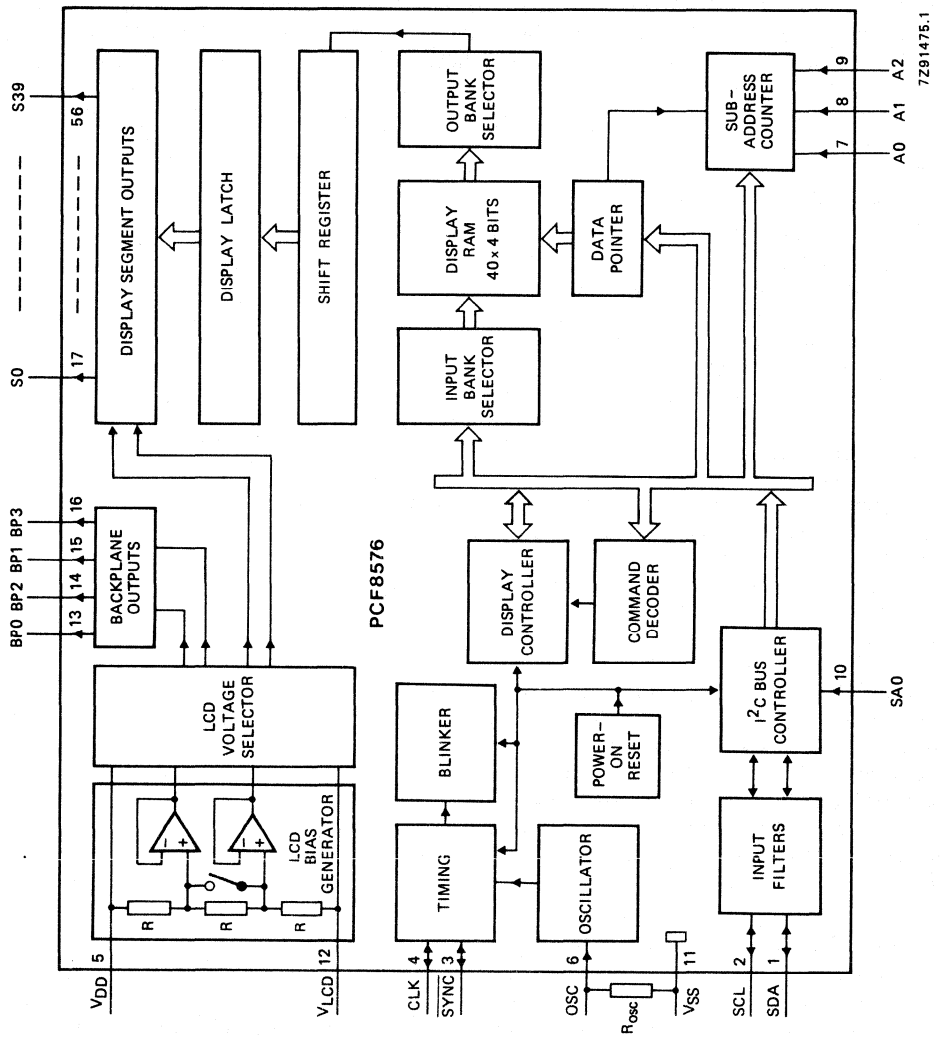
7Z91475.1

S39
56
S0
17
DISPLAY SEGMENT OUTPUTS
DISPLAY LATCH
SHIFT REGISTER
OUTPUT BANK SELECTOR
DISPLAY RAM 40 x 4 BITS
INPUT BANK SELECTOR
DATA POINTER
SUB-ADDRESS COUNTER
A2 9
A1 8
A0 7

BP0 13
BP2 14
BP1 15
BP3 16
BACKPLANE OUTPUTS
PCF8576
DISPLAY CONTROLLER
COMMAND DECODER
LCD VOLTAGE SELECTOR
BLINKER
POWER-ON RESET
$I^2C$ BUS CONTROLLER
SA0 10
LCD BIAS GENERATOR
R
R
R
TIMING
OSCILLATOR
INPUT FILTERS

$V_{DD}$ 5
$V_{LCD}$ 12
CLK 4
$\overline{SYNC}$ 3
OSC 6
$R_{osc}$
$V_{SS}$ 11
SCL 2
SDA 1